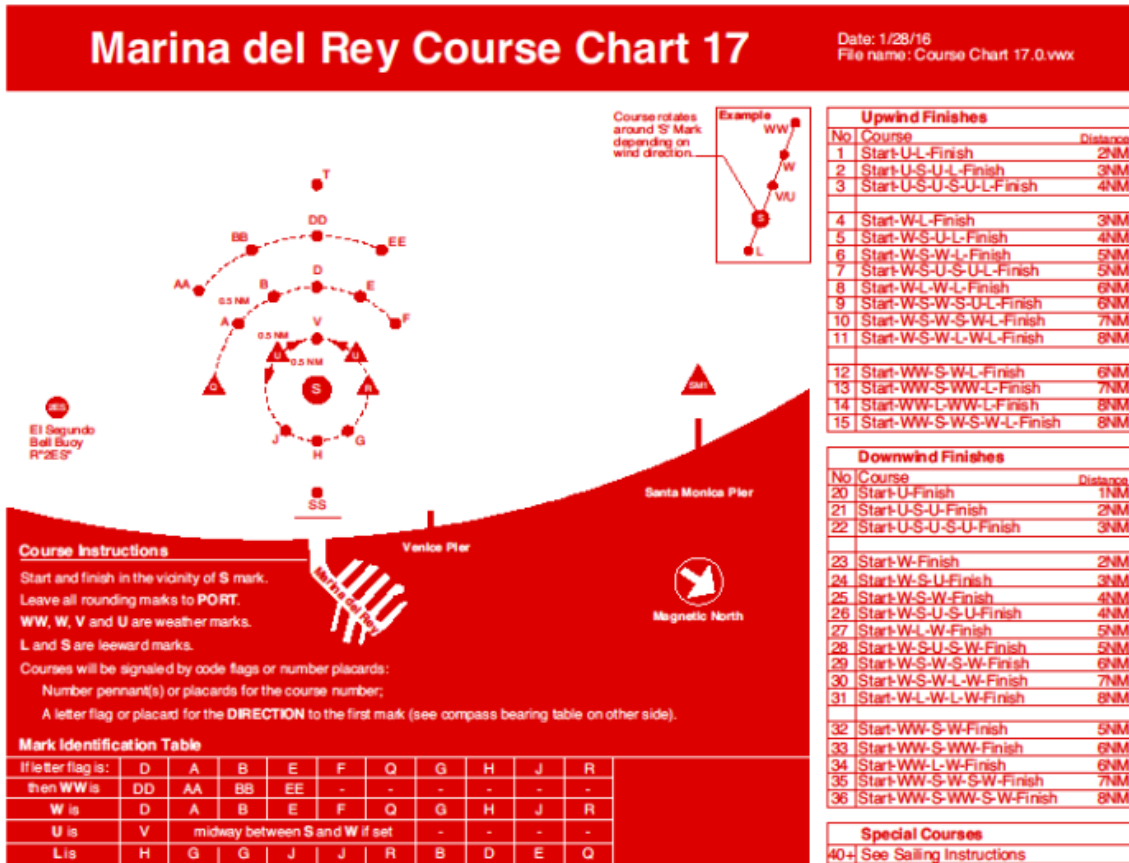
Marina del Rey Course Chart 17

Date: 1/28/16
File name: Course Chart 17.0.vwx

Course rotates around 'S' Mark depending on wind direction.

Example
WW
W
V/U
S
L

T
DD
BB
EE
AA
B
D
E
0.5 NM
A
F
0.5 NM
V
U
U
0.5 NM
S
Q
R
2ES
El Segundo Bell Buoy R"2ES"
J
G
H
SS
SMP
Santa Monica Pier
Venice Pier
Marina del Rey
Magnetic North

Course Instructions
Start and finish in the vicinity of S mark.
Leave all rounding marks to PORT.
WW, W, V and U are weather marks.
L and S are leeward marks.
Courses will be signaled by code flags or number placards:
Number pennant(s) or placards for the course number;
A letter flag or placard for the DIRECTION to the first mark (see compass bearing table on other side).

Mark Identification Table

| If letter flag is: | D | A | B | E | F | Q | G | H | J | R |
|---|---|---|---|---|---|---|---|---|---|---|
| then WW is | DD | AA | BB | EE | - | - | - | - | - | - |
| W is | D | A | B | E | F | Q | G | H | J | R |
| U is | V | midway between S and W if set | | | | | - | - | - | - |
| L is | H | G | G | J | J | R | B | D | E | Q |

Upwind Finishes

| No | Course | Distance |
|---|---|---|
| 1 | Start-U-L-Finish | 2NM |
| 2 | Start-U-S-U-L-Finish | 3NM |
| 3 | Start-U-S-U-S-U-L-Finish | 4NM |
| | | |
| 4 | Start-W-L-Finish | 3NM |
| 5 | Start-W-S-U-L-Finish | 4NM |
| 6 | Start-W-S-W-L-Finish | 5NM |
| 7 | Start-W-S-U-S-U-L-Finish | 5NM |
| 8 | Start-W-L-W-L-Finish | 6NM |
| 9 | Start-W-S-W-S-U-L-Finish | 6NM |
| 10 | Start-W-S-W-S-W-L-Finish | 7NM |
| 11 | Start-W-S-W-L-W-L-Finish | 8NM |
| | | |
| 12 | Start-WW-S-W-L-Finish | 6NM |
| 13 | Start-WW-S-WW-L-Finish | 7NM |
| 14 | Start-WW-L-WW-L-Finish | 8NM |
| 15 | Start-WW-S-W-S-W-L-Finish | 8NM |

Downwind Finishes

| No | Course | Distance |
|---|---|---|
| 20 | Start-U-Finish | 1NM |
| 21 | Start-U-S-U-Finish | 2NM |
| 22 | Start-U-S-U-S-U-Finish | 3NM |
| | | |
| 23 | Start-W-Finish | 2NM |
| 24 | Start-W-S-U-Finish | 3NM |
| 25 | Start-W-S-W-Finish | 4NM |
| 26 | Start-W-S-U-S-U-Finish | 4NM |
| 27 | Start-W-L-W-Finish | 5NM |
| 28 | Start-W-S-U-S-W-Finish | 5NM |
| 29 | Start-W-S-W-S-W-Finish | 6NM |
| 30 | Start-W-S-W-L-W-Finish | 7NM |
| 31 | Start-W-L-W-L-W-Finish | 8NM |
| | | |
| 32 | Start-WW-S-W-Finish | 5NM |
| 33 | Start-WW-S-WW-Finish | 6NM |
| 34 | Start-WW-L-W-Finish | 6NM |
| 35 | Start-WW-S-W-S-W-Finish | 7NM |
| 36 | Start-WW-S-WW-S-W-Finish | 8NM |

Special Courses

| 40+ | See Sailing Instructions |
|---|---|